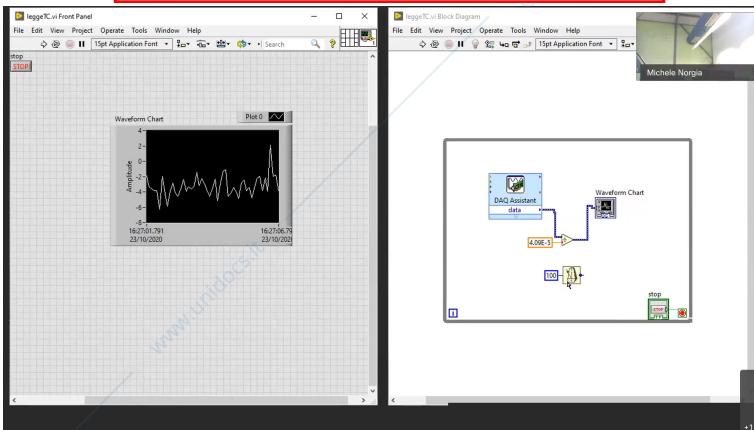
leggeTC.vi Front Panel

File Edit View Project Operate Tools Window Help

15pt Application Font

Search

stop

STOP

Waveform Chart

Plot 0

4
2
0
-2
-4
-6
-8

Amplitude

16:27:01.791
23/10/2020

16:27:06.79
23/10/202

leggeTC.vi Block Diagram

File Edit View Project Operate Tools Window Help

15pt Application Font

Michele Norgia

DAQ Assistant

data

Waveform Chart

4.09E-5

100

stop

STOP

www.unidocs.it